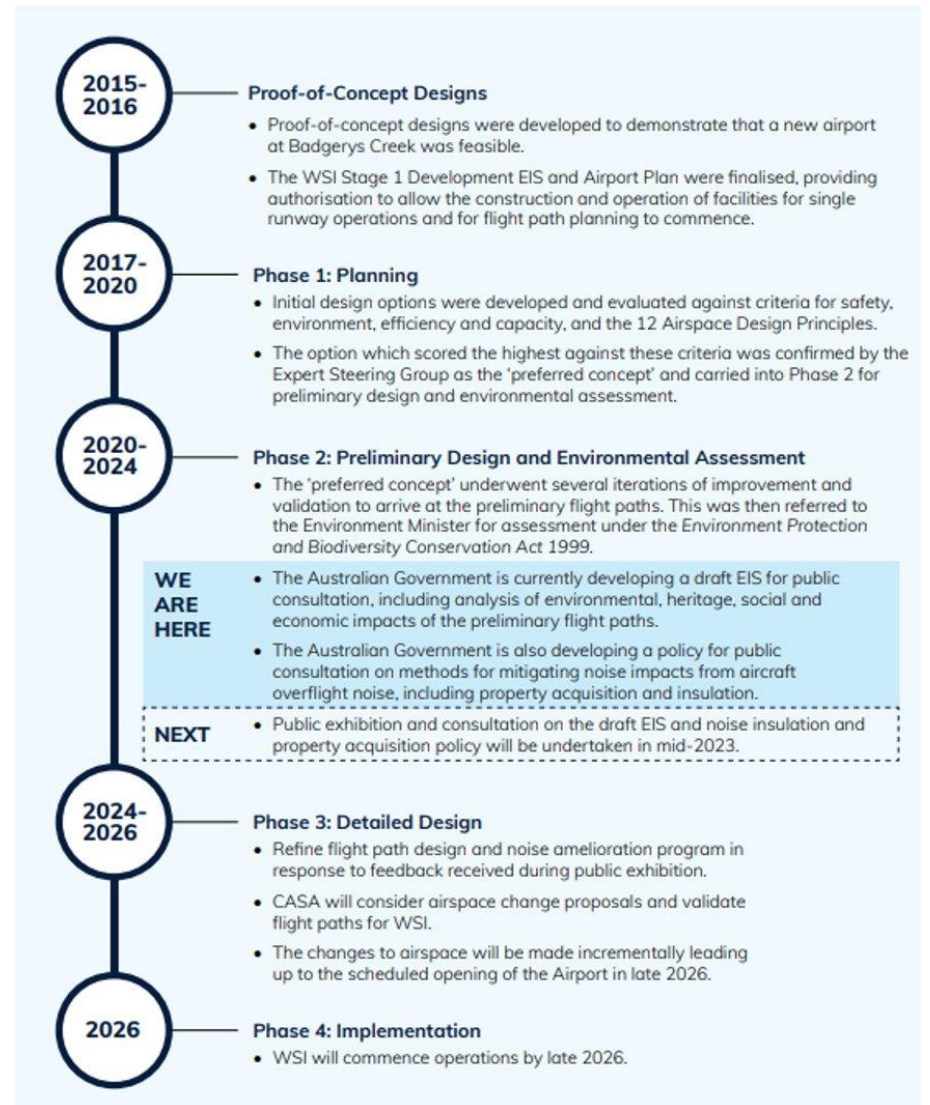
2015-2016

Proof-of-Concept Designs

• Proof-of-concept designs were developed to demonstrate that a new airport at Badgerys Creek was feasible.

• The WSI Stage 1 Development EIS and Airport Plan were finalised, providing authorisation to allow the construction and operation of facilities for single runway operations and for flight path planning to commence.

2017-2020

Phase 1: Planning

• Initial design options were developed and evaluated against criteria for safety, environment, efficiency and capacity, and the 12 Airspace Design Principles.

• The option which scored the highest against these criteria was confirmed by the Expert Steering Group as the 'preferred concept' and carried into Phase 2 for preliminary design and environmental assessment.

2020-2024

Phase 2: Preliminary Design and Environmental Assessment

• The 'preferred concept' underwent several iterations of improvement and validation to arrive at the preliminary flight paths. This was then referred to the Environment Minister for assessment under the Environment Protection and Biodiversity Conservation Act 1999.

WE ARE HERE

• The Australian Government is currently developing a draft EIS for public consultation, including analysis of environmental, heritage, social and economic impacts of the preliminary flight paths.

• The Australian Government is also developing a policy for public consultation on methods for mitigating noise impacts from aircraft overflight noise, including property acquisition and insulation.

NEXT

• Public exhibition and consultation on the draft EIS and noise insulation and property acquisition policy will be undertaken in mid-2023.

2024-2026

Phase 3: Detailed Design

• Refine flight path design and noise amelioration program in response to feedback received during public exhibition.

• CASA will consider airspace change proposals and validate flight paths for WSI.

• The changes to airspace will be made incrementally leading up to the scheduled opening of the Airport in late 2026.

2026

Phase 4: Implementation

• WSI will commence operations by late 2026.